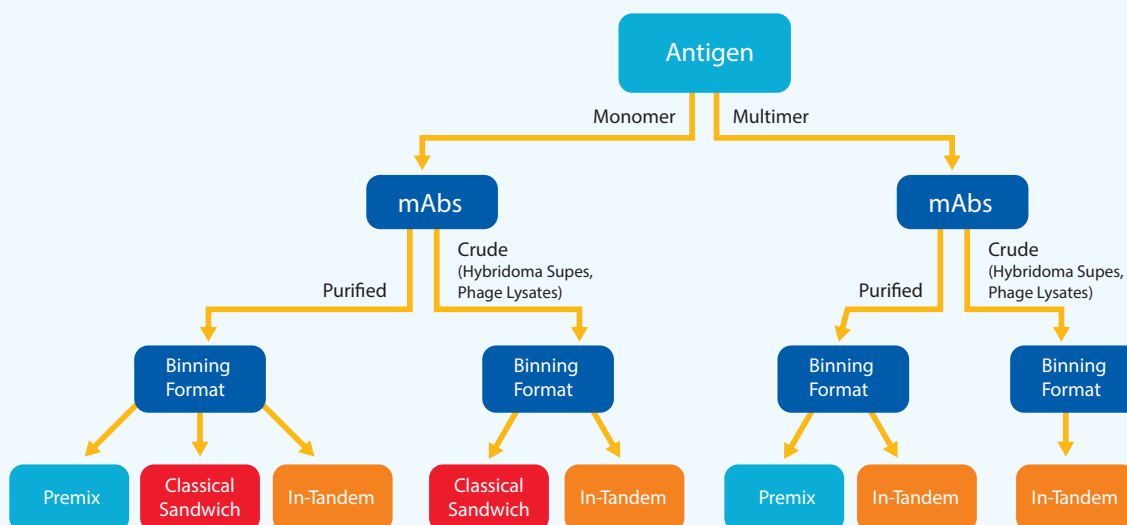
Antigen

Monomer

Multimer

mAbs

Purified

Crude
(Hybridoma Supes, Phage Lysates)

Binning Format

Premix

Classical Sandwich

In-Tandem

Binning Format

Classical Sandwich

In-Tandem

mAbs

Purified

Crude
(Hybridoma Supes, Phage Lysates)

Binning Format

Premix

In-Tandem

Binning Format

In-Tandem